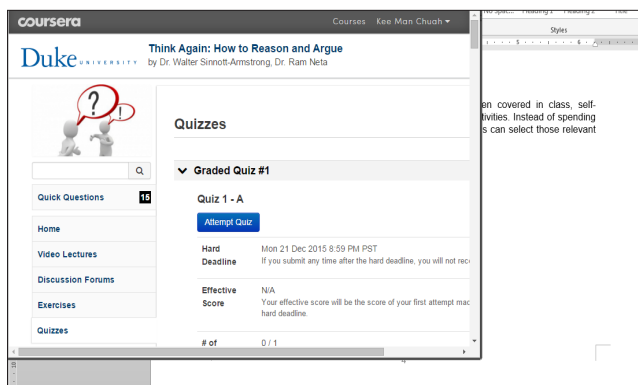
coursera
Courses Kee Man Chuah ▾

Duke UNIVERSITY
Think Again: How to Reason and Argue
by Dr. Walter Sinnott-Armstrong, Dr. Ram Neta

Quick Questions 15
Home
Video Lectures
Discussion Forums
Exercises
Quizzes

Quizzes

Graded Quiz #1

Quiz 1 - A

Attempt Quiz

Hard Deadline
Mon 21 Dec 2015 8:59 PM PST
If you submit any time after the hard deadline, you will not rec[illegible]

Effective Score
N/A
Your effective score will be the score of your first attempt mac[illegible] hard deadline.

# of
0 / 1

No Spac... Heading 1 Heading 2 Title
Styles

en covered in class, selftivities. Instead of spending s can select those relevant

4